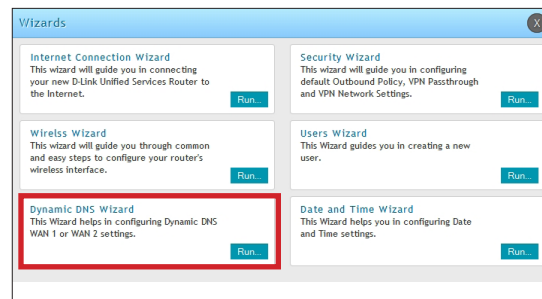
Wizards

X

Internet Connection Wizard
This wizard will guide you in connecting your new D-Link Unified Services Router to the Internet.

Run...

Security Wizard
This wizard will guide you in configuring default Outbound Policy, VPN Passthrough and VPN Network Settings.

Run...

Wireless Wizard
This wizard will guide you through common and easy steps to configure your router's wireless interface.

Run...

Users Wizard
This Wizard guides you in creating a new user.

Run...

Dynamic DNS Wizard
This Wizard helps in configuring Dynamic DNS WAN 1 or WAN 2 settings.

Run...

Date and Time Wizard
This Wizard helps you in configuring Date and Time settings.

Run...